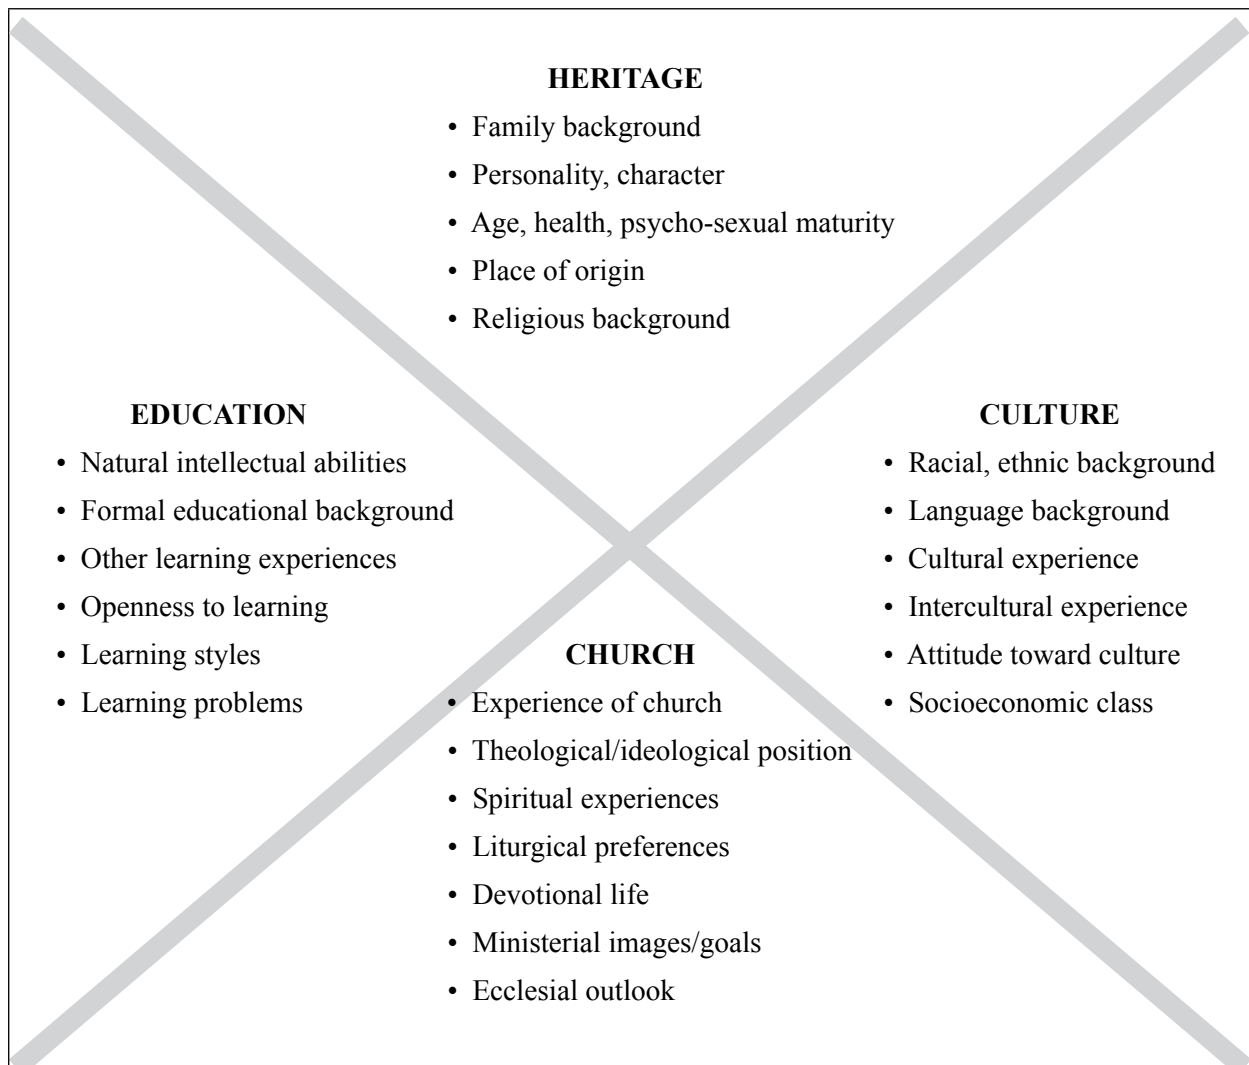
HERITAGE

• Family background
• Personality, character
• Age, health, psycho-sexual maturity
• Place of origin
• Religious background

EDUCATION

• Natural intellectual abilities
• Formal educational background
• Other learning experiences
• Openness to learning
• Learning styles
• Learning problems

CULTURE

• Racial, ethnic background
• Language background
• Cultural experience
• Intercultural experience
• Attitude toward culture
• Socioeconomic class

CHURCH

• Experience of church
• Theological/ideological position
• Spiritual experiences
• Liturgical preferences
• Devotional life
• Ministerial images/goals
• Ecclesial outlook